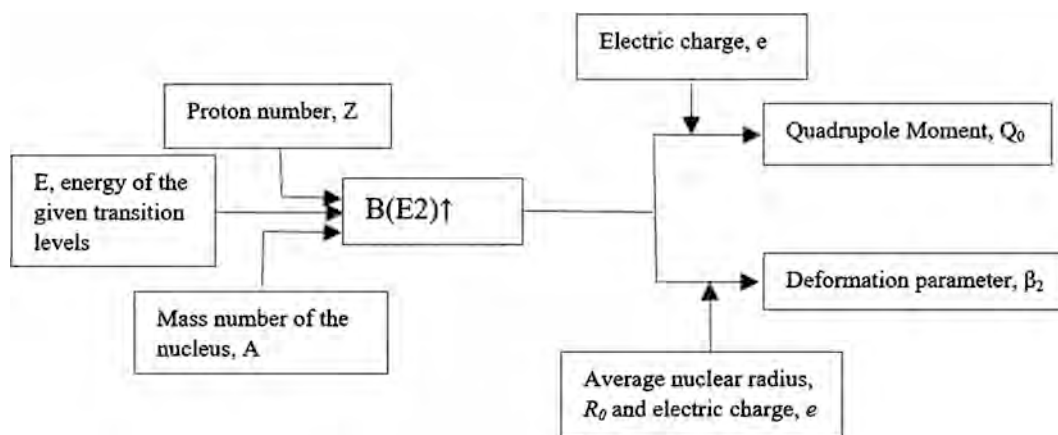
Electric charge, e

Proton number, Z

Quadrupole Moment, $Q_0$

E, energy of the given transition levels

B(E2)↑

Deformation parameter, $\beta_2$

Mass number of the nucleus, A

Average nuclear radius, $R_0$ and electric charge, $e$